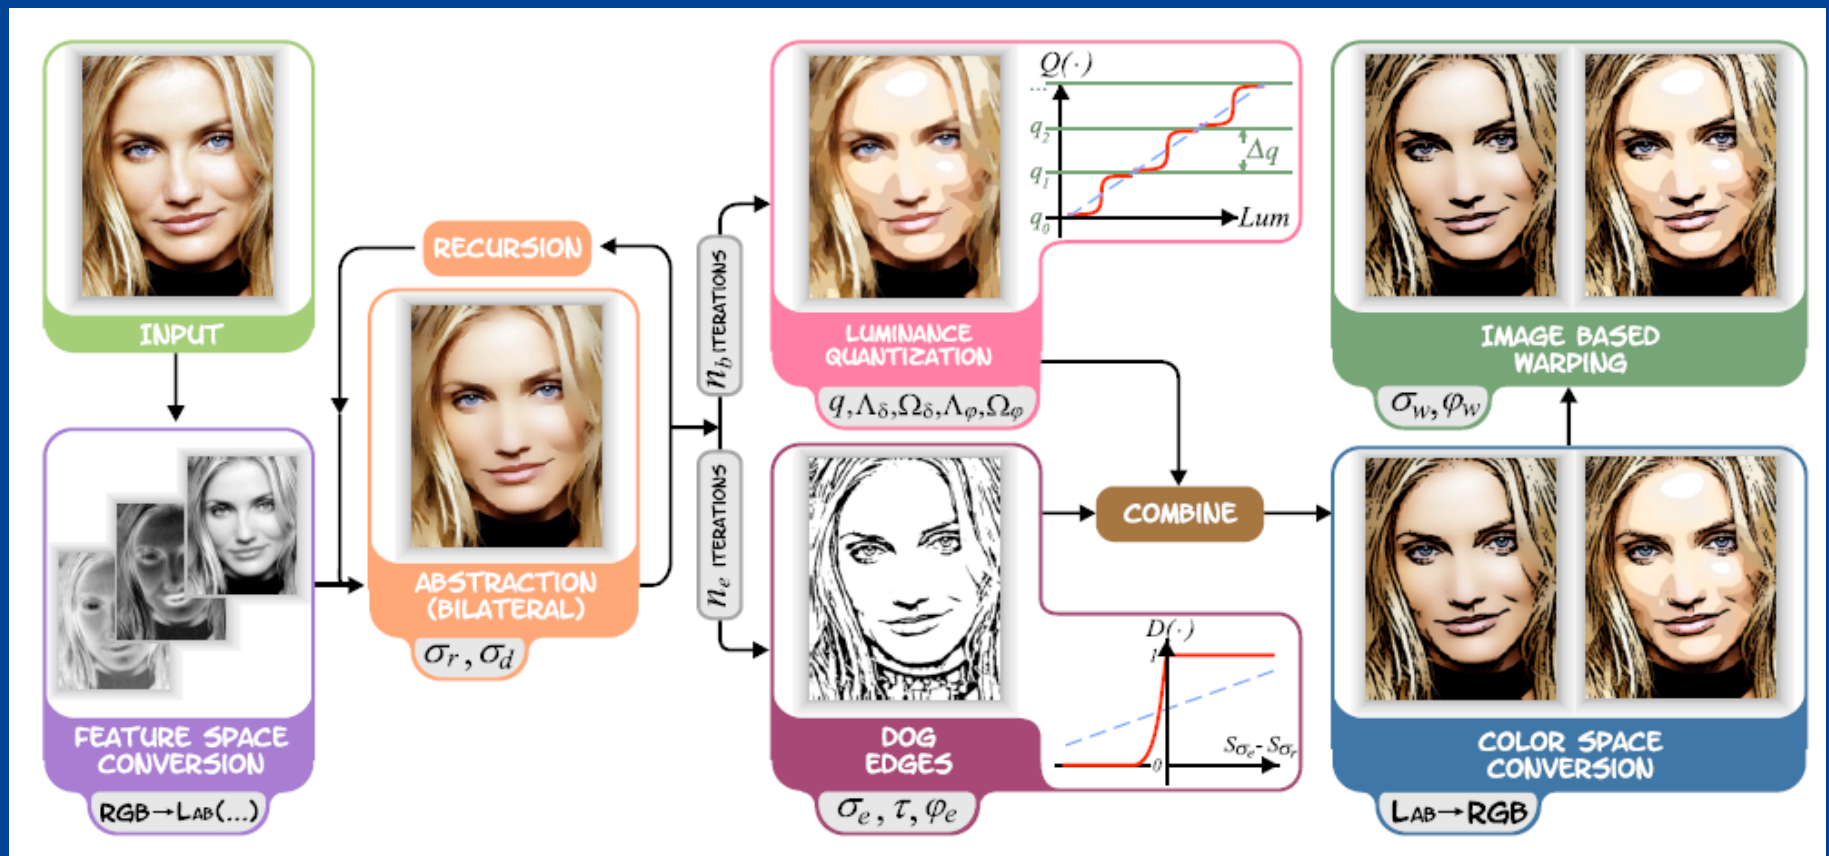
INPUT

FEATURE SPACE CONVERSION

RGB→LAB(...)

RECURSION

ABSTRACTION (BILATERAL)

$\sigma_r, \sigma_d$

$n_b$ ITERATIONS

$n_e$ ITERATIONS

$Q(\cdot)$

...

$q_2$

$q_1$

$q_0$

$\Delta q$

$Lum$

LUMINANCE QUANTIZATION

$q, \Lambda_\delta, \Omega_\delta, \Lambda_\varphi, \Omega_\varphi$

DOG EDGES

$D(\cdot)$

1

0

$S_{\sigma_e} - S_{\sigma_r}$

$\sigma_e, \tau, \varphi_e$

COMBINE

IMAGE BASED WARPING

$\sigma_w, \varphi_w$

COLOR SPACE CONVERSION

LAB→RGB